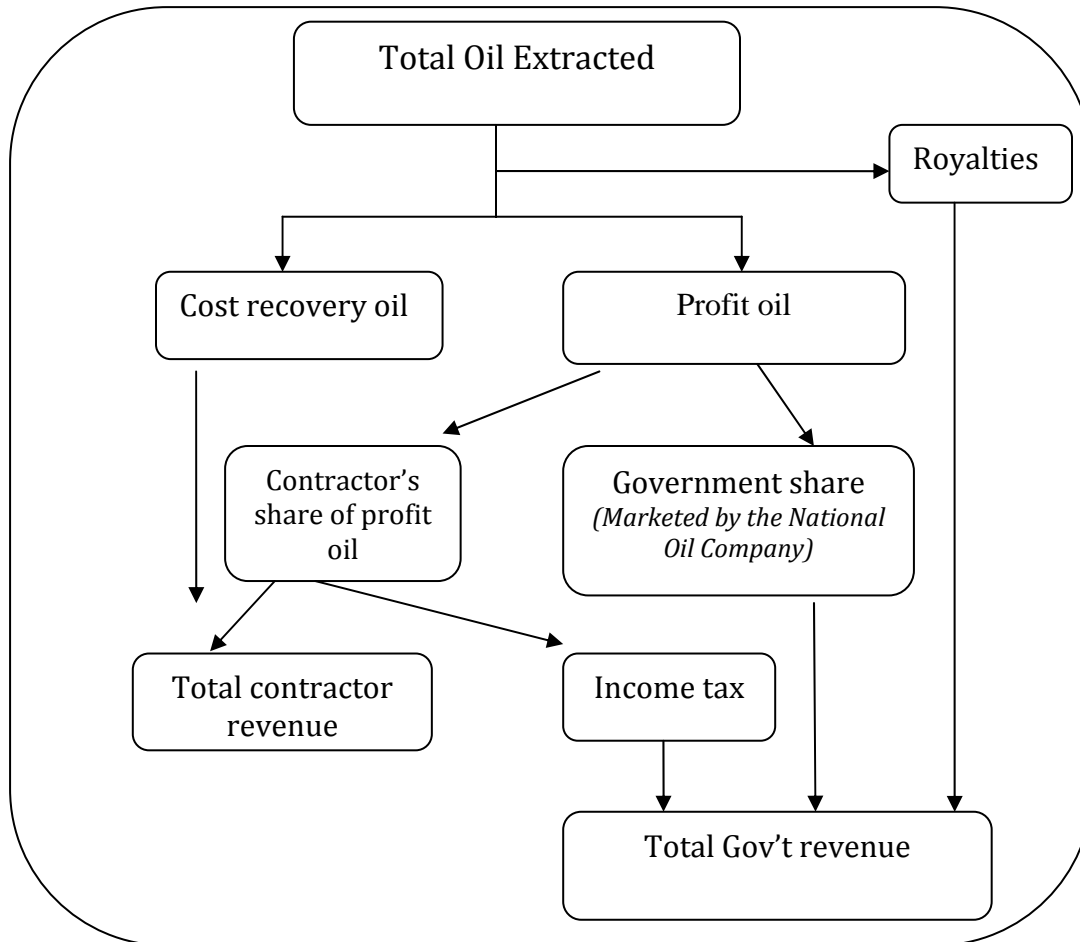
Total Oil Extracted

Royalties

Cost recovery oil

Profit oil

Contractor's share of profit oil

Government share
*(Marketed by the National Oil Company)*

Total contractor revenue

Income tax

Total Gov't revenue